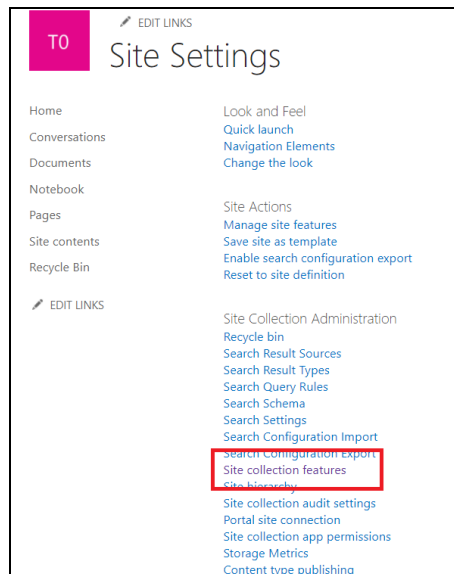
T0

EDIT LINKS

Site Settings

Home
Conversations
Documents
Notebook
Pages
Site contents
Recycle Bin

EDIT LINKS

Look and Feel
Quick launch
Navigation Elements
Change the look

Site Actions
Manage site features
Save site as template
Enable search configuration export
Reset to site definition

Site Collection Administration
Recycle bin
Search Result Sources
Search Result Types
Search Query Rules
Search Schema
Search Settings
Search Configuration Import
Search Configuration Export
Site collection features
Site hierarchy
Site collection audit settings
Portal site connection
Site collection app permissions
Storage Metrics
Content type publishing